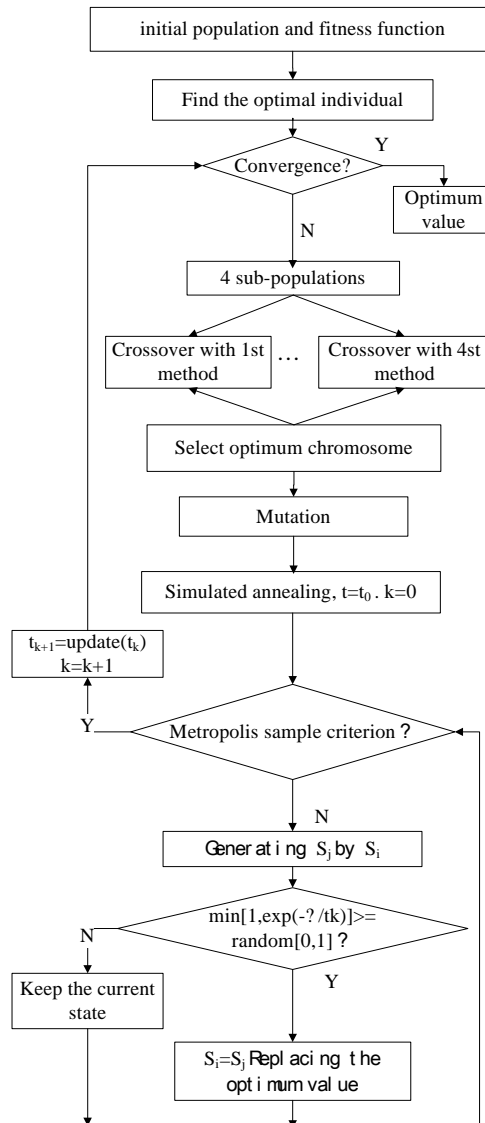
initial population and fitness function

Find the optimal individual

Convergence?

Y

Optimum value

N

4 sub-populations

Crossover with 1st method

…

Crossover with 4st method

Select optimum chromosome

Mutation

Simulated annealing, $t=t_0$. $k=0$

$t_{k+1}$=update($t_k$) $k=k+1$

Y

Metropolis sample criterion ?

N

Generating $S_j$ by $S_i$

min[1,exp(-? /tk)]>= random[0,1] ?

N

Y

Keep the current state

$S_i=S_j$ Replacing the optimum value